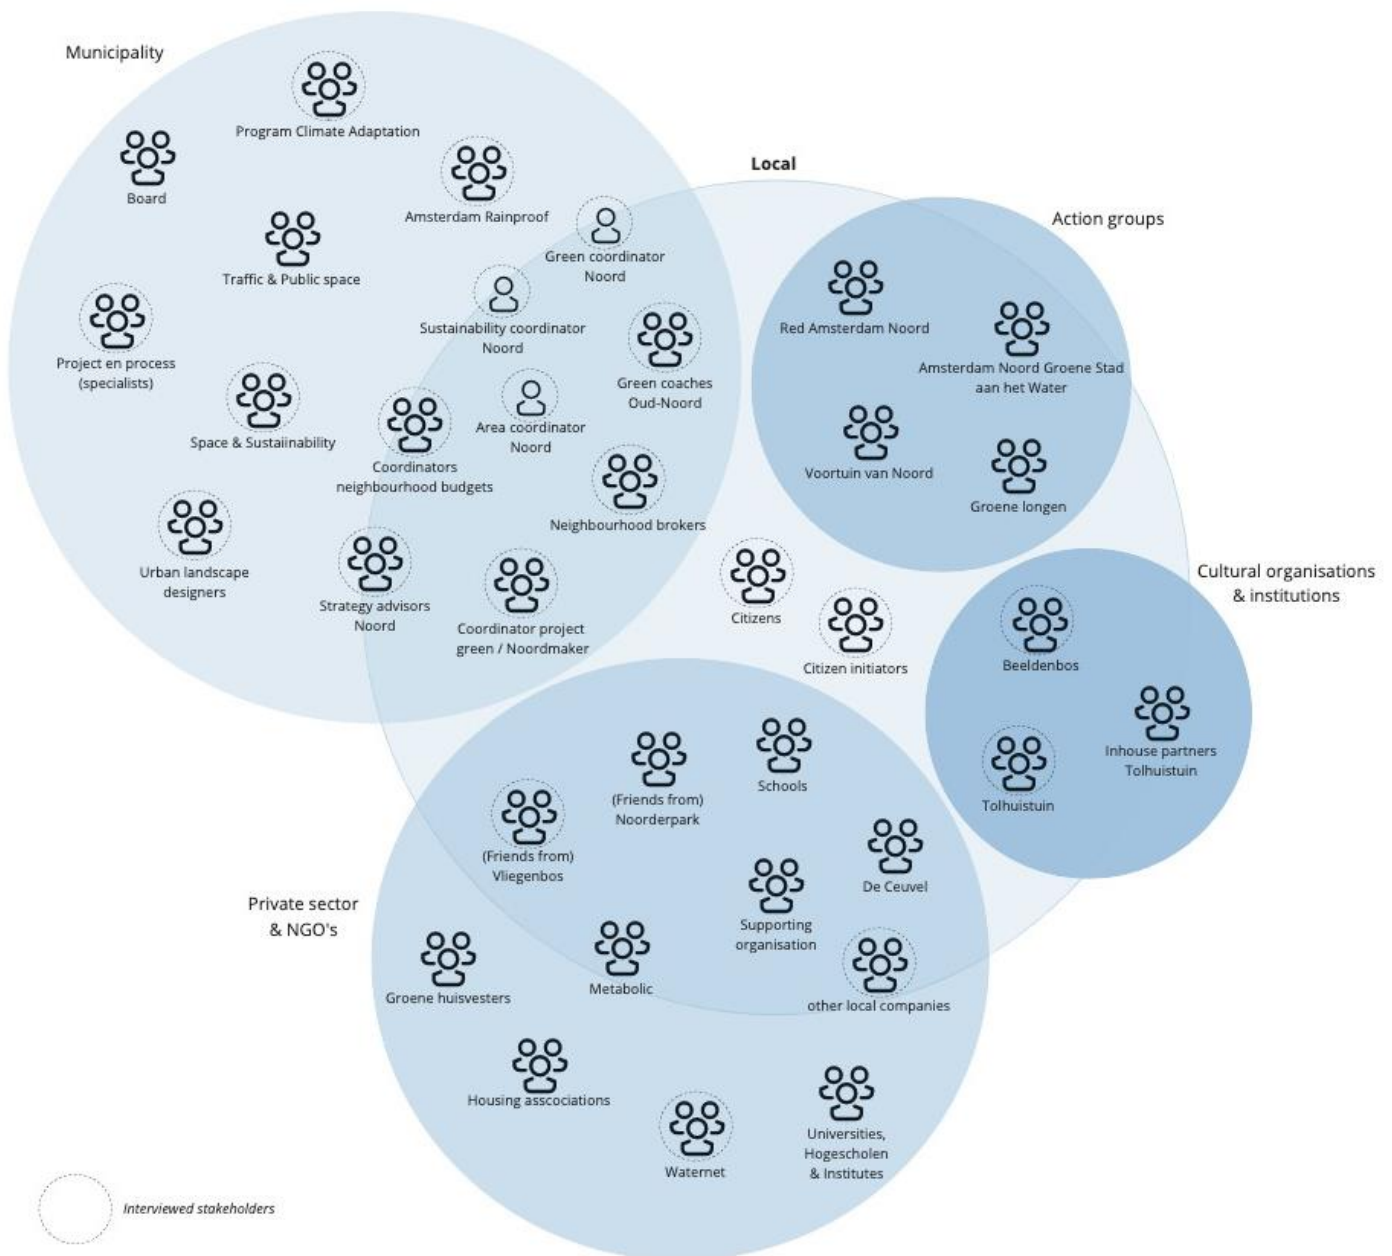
Municipality

Program Climate Adaptation

Board

Amsterdam Rainproof

Local

Green coordinator Noord

Action groups

Traffic & Public space

Sustainability coordinator Noord

Project en process (specialists)

Green coaches Oud-Noord

Red Amsterdam Noord

Amsterdam Noord Groene Stad aan het Water

Space & Sustaiinability

Area coordinator Noord

Coordinators neighbourhood budgets

Voortuin van Noord

Groene longen

Neighbourhood brokers

Urban landscape designers

Strategy advisors Noord

Coordinator project green / Noordmaker

Citizens

Citizen initiators

Cultural organisations & institutions

Beeldenbos

Inhouse partners Tolhuistuin

Tolhuistuin

(Friends from) Noorderpark

Schools

(Friends from) Vliegenbos

De Ceuvel

Supporting organisation

Private sector & NGO's

Groene huisvesters

Metabolic

other local companies

Housing asscociations

Waternet

Universities, Hogescholen & Institutes

Interviewed stakeholders